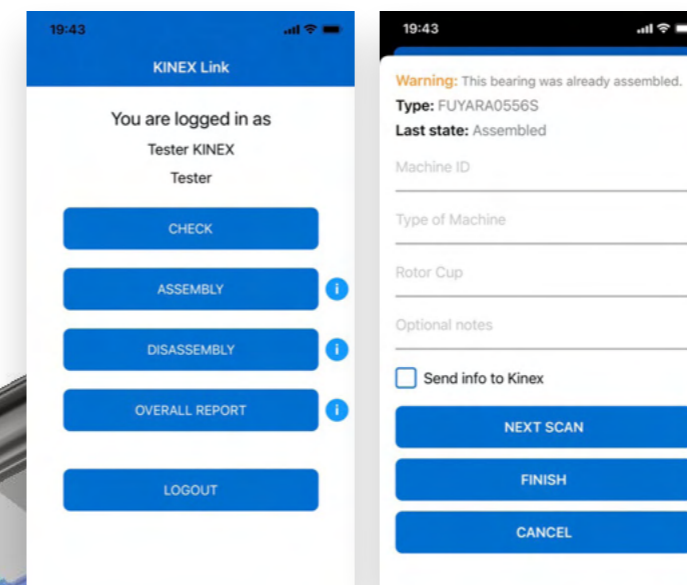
19:43

KINEX Link

You are logged in as

Tester KINEX

Tester

CHECK

ASSEMBLY

i

DISASSEMBLY

i

OVERALL REPORT

i

LOGOUT

19:43

Warning: This bearing was already assembled.

Type: FUYARA0556S

Last state: Assembled

Machine ID

Type of Machine

Rotor Cup

Optional notes

Send info to Kinex

NEXT SCAN

FINISH

CANCEL